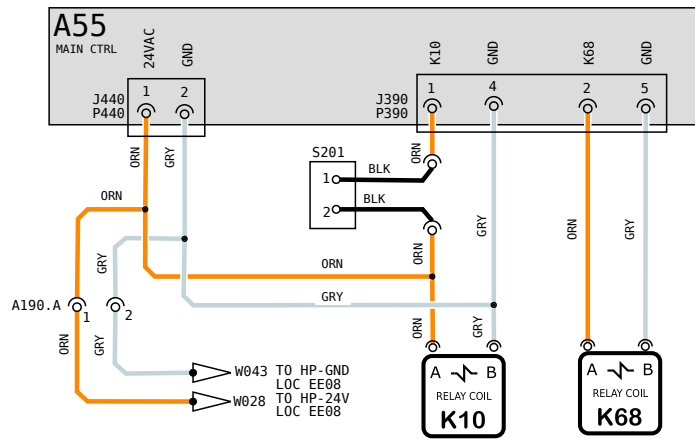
A55
MAIN CTRL

24VAC
GND
J440
P440
1
2

K10
GND
K68
GND
J390
P390
1
4
2
5

ORN
GRY
ORN
S201
1
2
BLK
BLK
ORN
GRY
GRY
ORN
GRY

ORN
GRY
ORN
GRY
A190.A
1
2
ORN
GRY
ORN
GRY

W043 TO HP-GND
LOC EE08
W028 TO HP-24V
LOC EE08

A B
RELAY COIL
K10

A B
RELAY COIL
K68